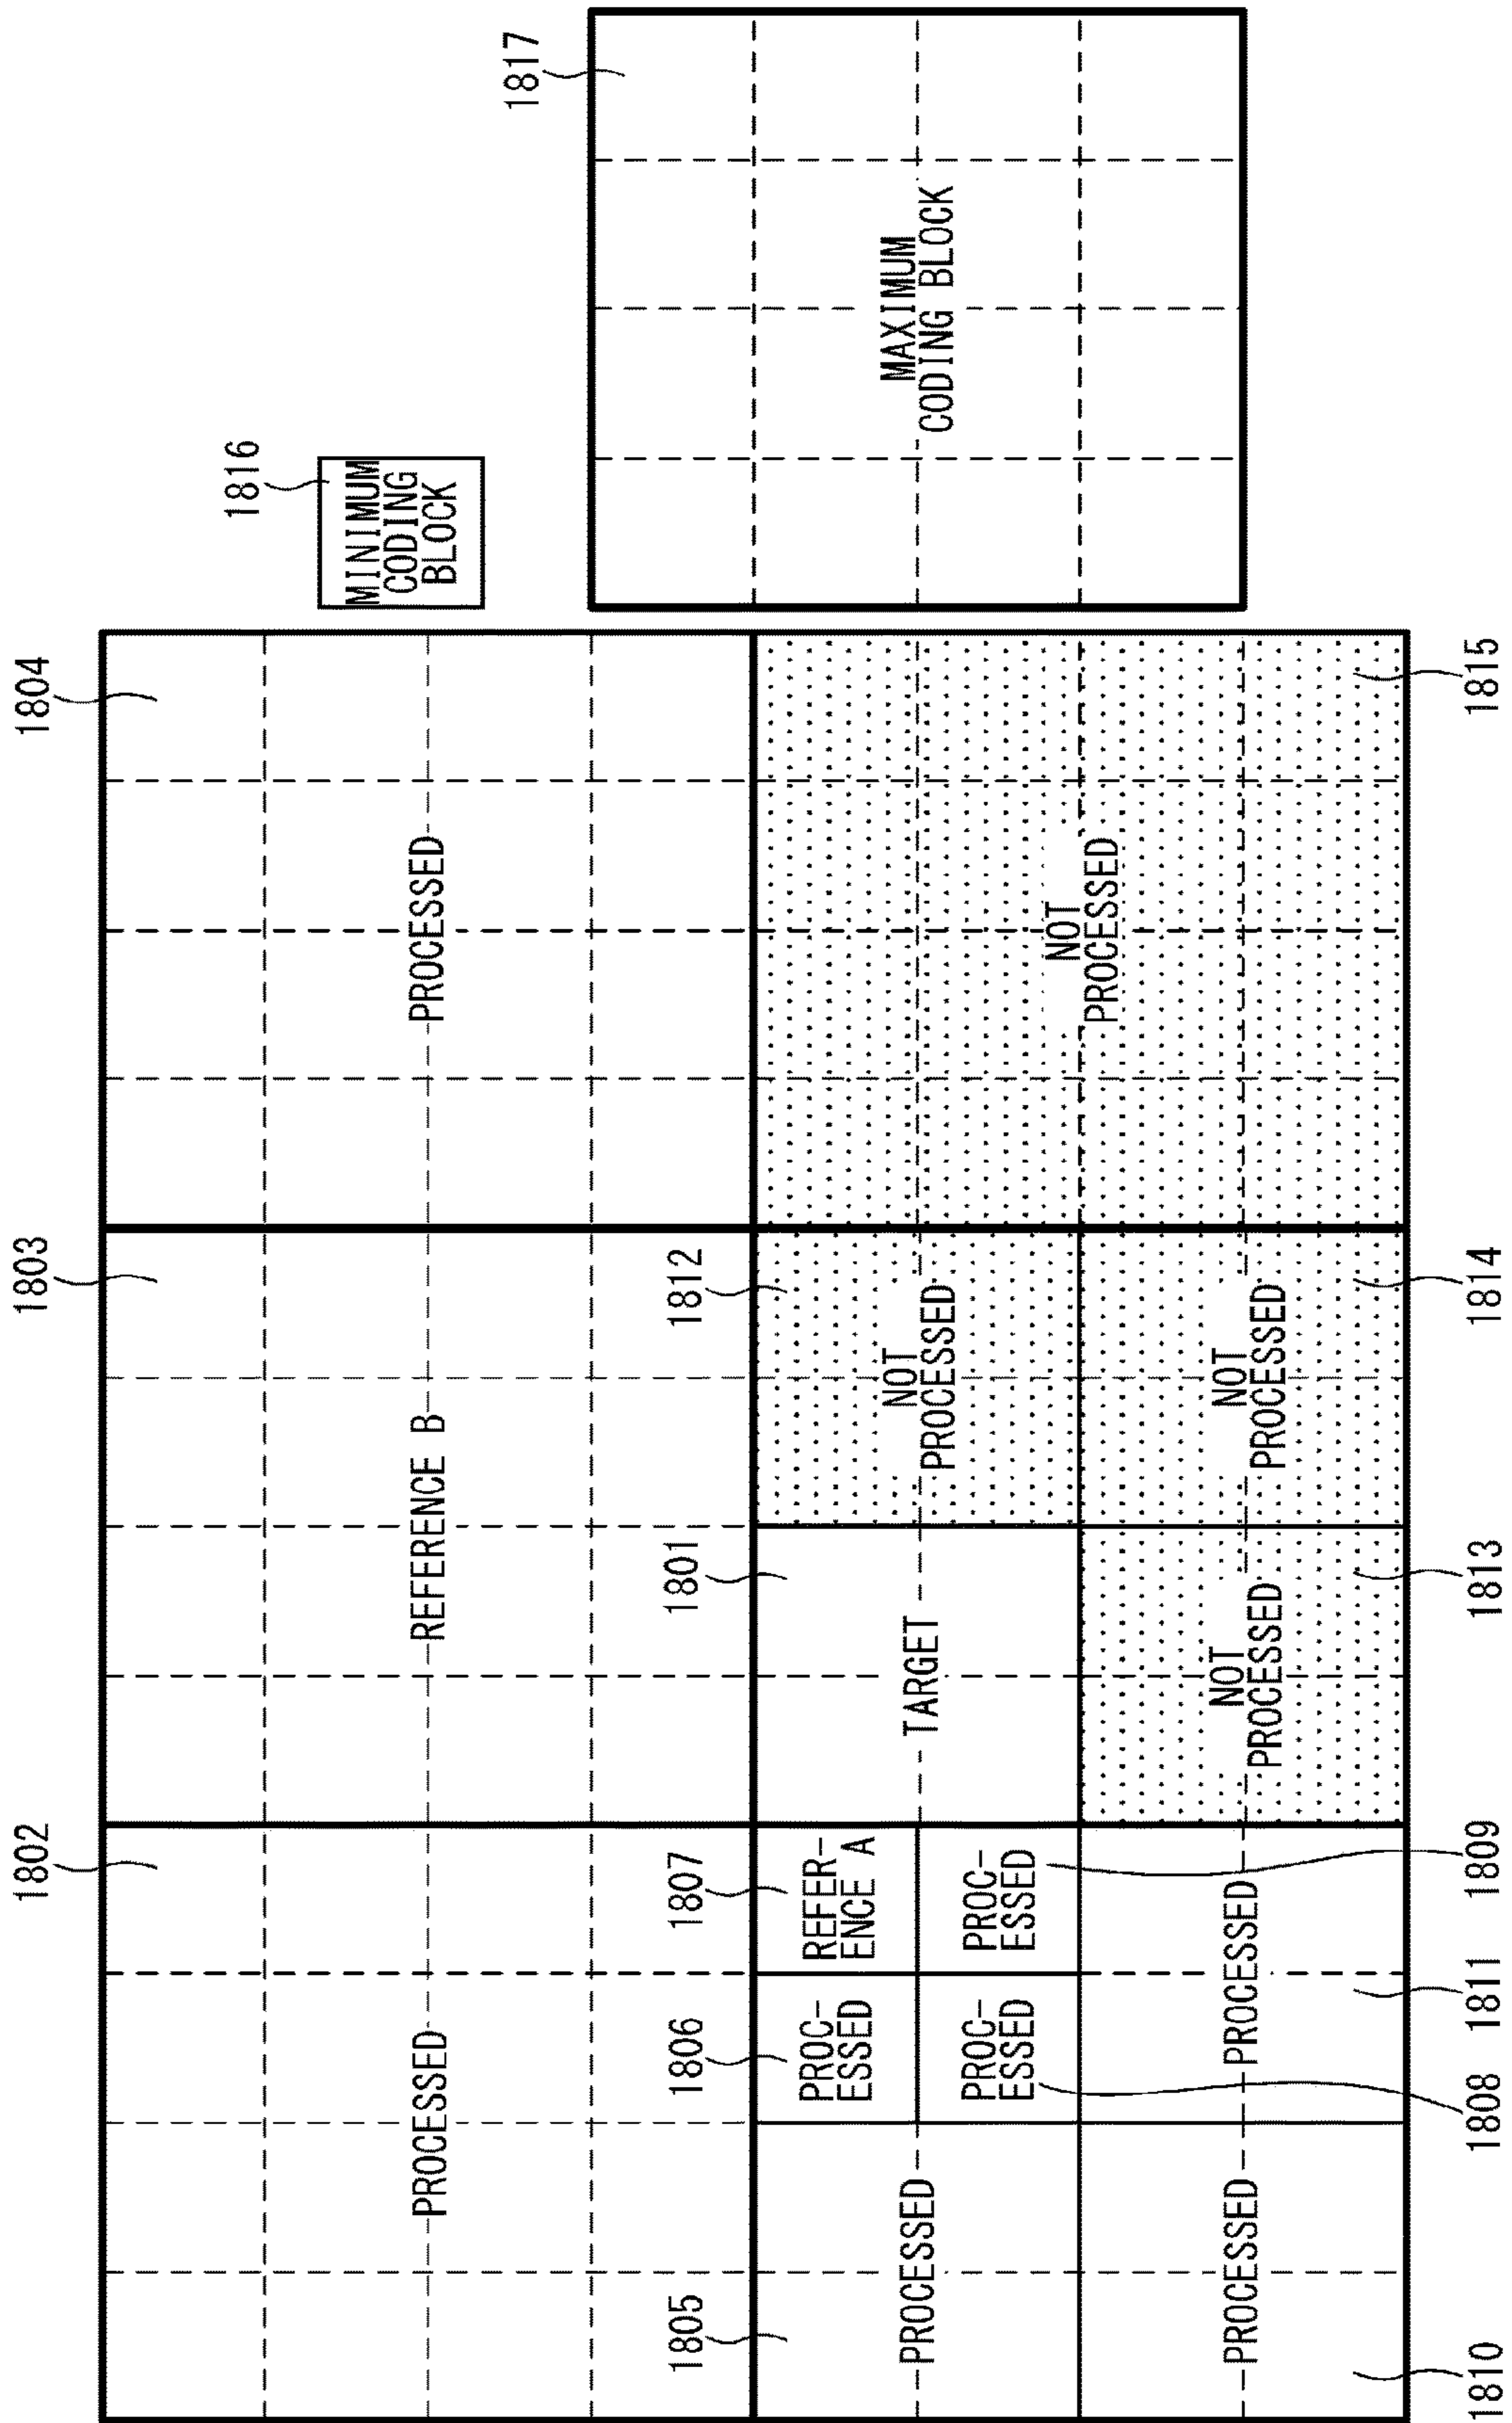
1817

MAXIMUM CODING BLOCK

1816

MINIMUM CODING BLOCK

1804

PROCESSED

NOT PROCESSED

1815

1803

REFERENCE B

1812

NOT PROCESSED

NOT PROCESSED

1814

1801

TARGET

NOT PROCESSED

1813

1802

PROCESSED

1807

REFERENCE A

PROCESSED

1809

1806

PROCESSED

PROCESSED

PROCESSED

1811

1808

1805

PROCESSED

PROCESSED

1810